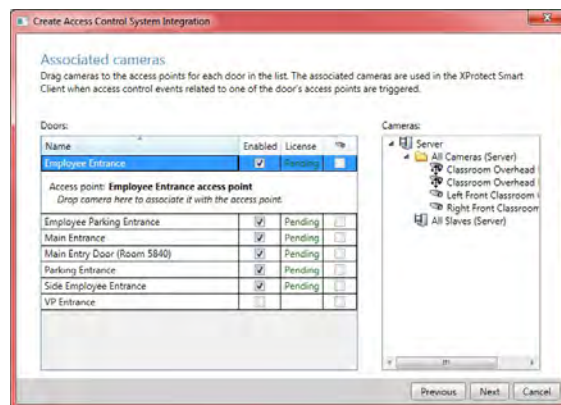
Create Access Control System Integration

Associated cameras

Drag cameras to the access points for each door in the list. The associated cameras are used in the XProtect Smart Client when access control events related to one of the door's access points are triggered.

Doors:

| Name | Enabled | License | |
|---|---|---|---|
| Employee Entrance | ✓ | Pending | |
| Access point: **Employee Entrance access point** *Drop camera here to associate it with the access point.* | | | |
| Employee Parking Entrance | ✓ | Pending | |
| Main Entrance | ✓ | Pending | |
| Main Entry Door (Room 5840) | ✓ | Pending | |
| Parkong Entrance | ✓ | Pending | |
| Side Employee Entrance | ✓ | Pending | |
| VP Entrance | | | |

Cameras:

Server
All Cameras (Server)
Classroom Overhead
Classroom Overhead
Left Front Classroom
Right Front Classroom
All Slaves (Server)

Previous Next Cancel